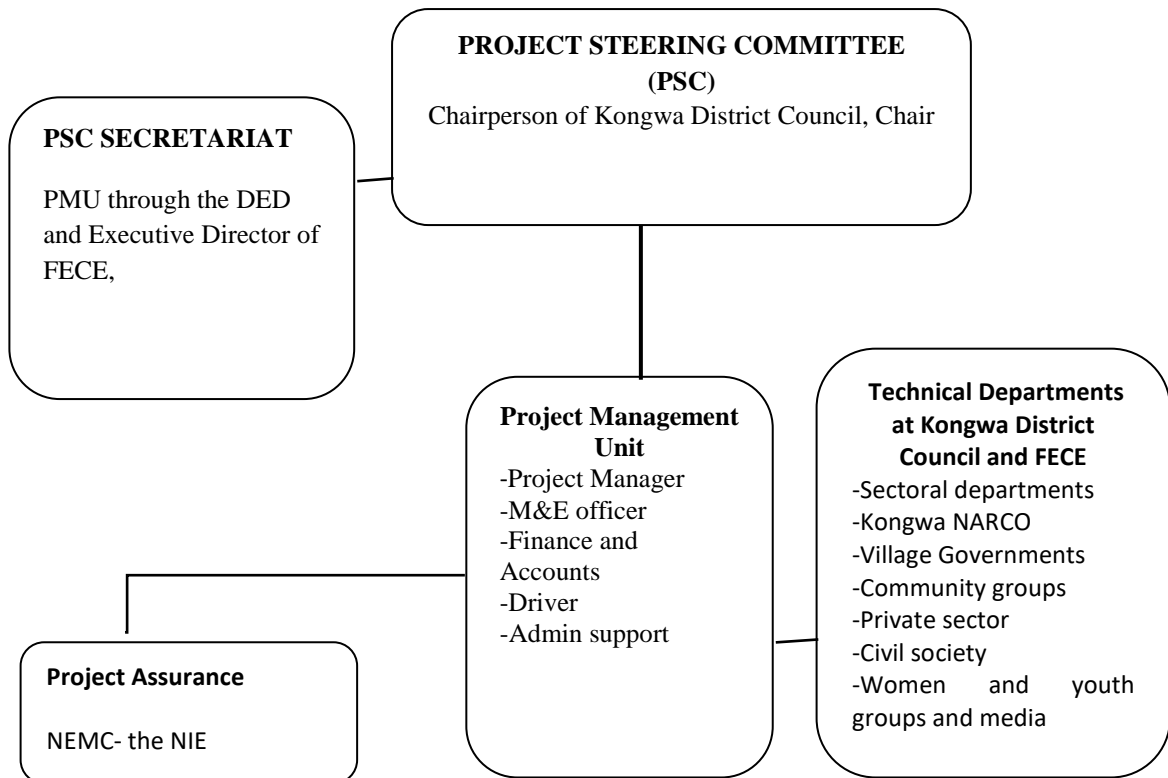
**PROJECT STEERING COMMITTEE (PSC)**
Chairperson of Kongwa District Council, Chair

**PSC SECRETARIAT**

PMU through the DED and Executive Director of FECE,

**Project Management Unit**
-Project Manager
-M&E officer
-Finance and Accounts
-Driver
-Admin support

**Technical Departments at Kongwa District Council and FECE**
-Sectoral departments
-Kongwa NARCO
-Village Governments
-Community groups
-Private sector
-Civil society
-Women and youth groups and media

**Project Assurance**

NEMC- the NIE